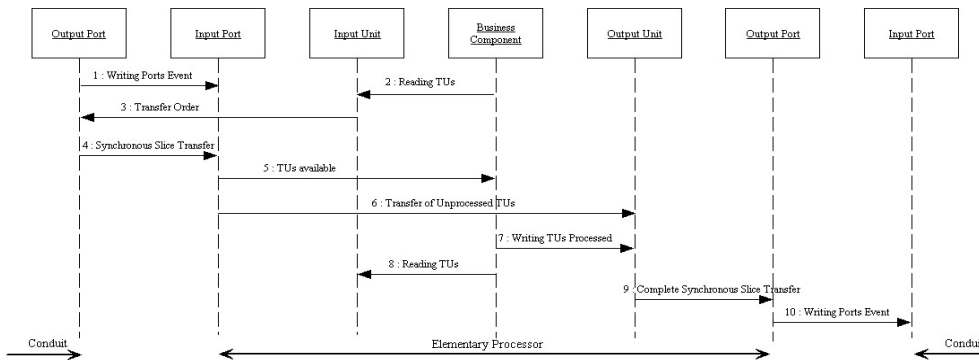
Output Port

Input Port

Input Unit

Business Component

Output Unit

Output Port

Input Port

1 : Writing Ports Event

2 : Reading TUs

3 : Transfer Order

4 : Synchronous Slice Transfer

5 : TUs available

6 : Transfer of Unprocessed TUs

7 : Writing TUs Processed

8 : Reading TUs

9 : Complete Synchronous Slice Transfer

10 : Writing Ports Event

Conduit

Elementary Processor

Condui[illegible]